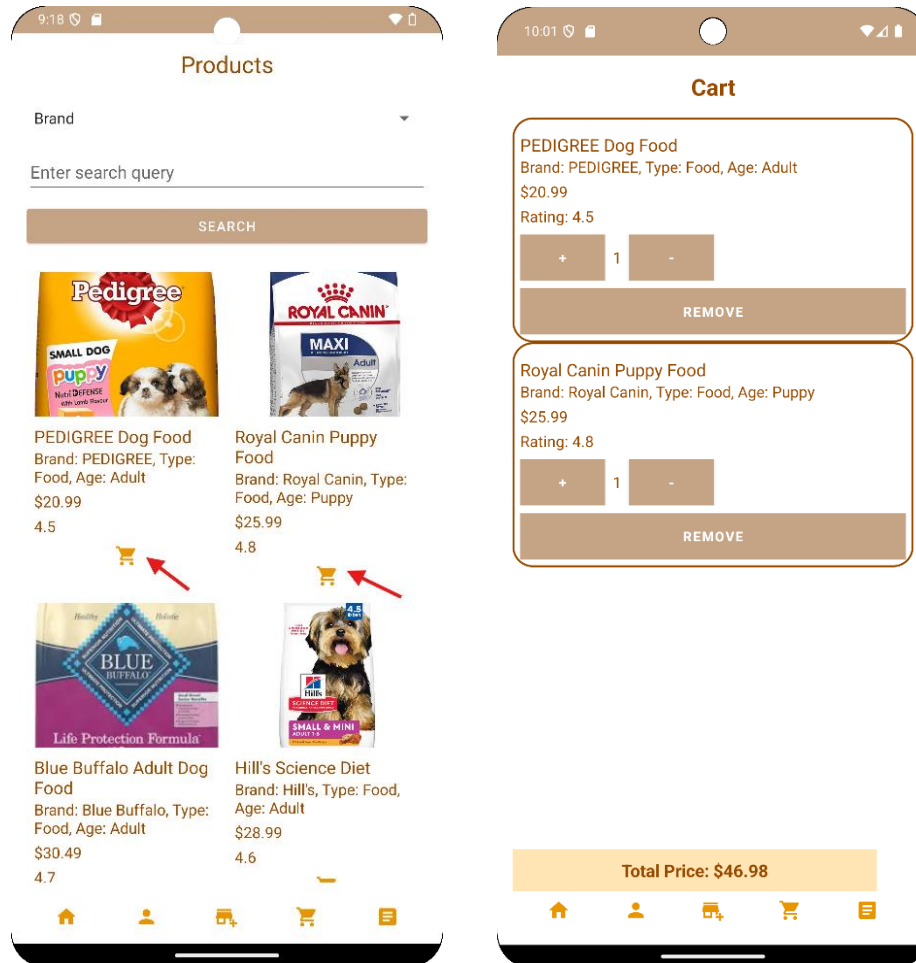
9:18

Products

Brand

Enter search query

SEARCH

Pedigree

SMALL DOG

puppy

PEDIGREE Dog Food
Brand: PEDIGREE, Type: Food, Age: Adult
$20.99
4.5

ROYAL CANIN

MAXI

Adult

Royal Canin Puppy Food
Brand: Royal Canin, Type: Food, Age: Puppy
$25.99
4.8

BLUE BUFFALO

Life Protection Formula

Blue Buffalo Adult Dog Food
Brand: Blue Buffalo, Type: Food, Age: Adult
$30.49
4.7

Hill's

SCIENCE DIET

SMALL & MINI

Hill's Science Diet
Brand: Hill's, Type: Food, Age: Adult
$28.99
4.6

10:01

Cart

PEDIGREE Dog Food
Brand: PEDIGREE, Type: Food, Age: Adult
$20.99
Rating: 4.5

+ 1 -

REMOVE

Royal Canin Puppy Food
Brand: Royal Canin, Type: Food, Age: Puppy
$25.99
Rating: 4.8

+ 1 -

REMOVE

Total Price: $46.98